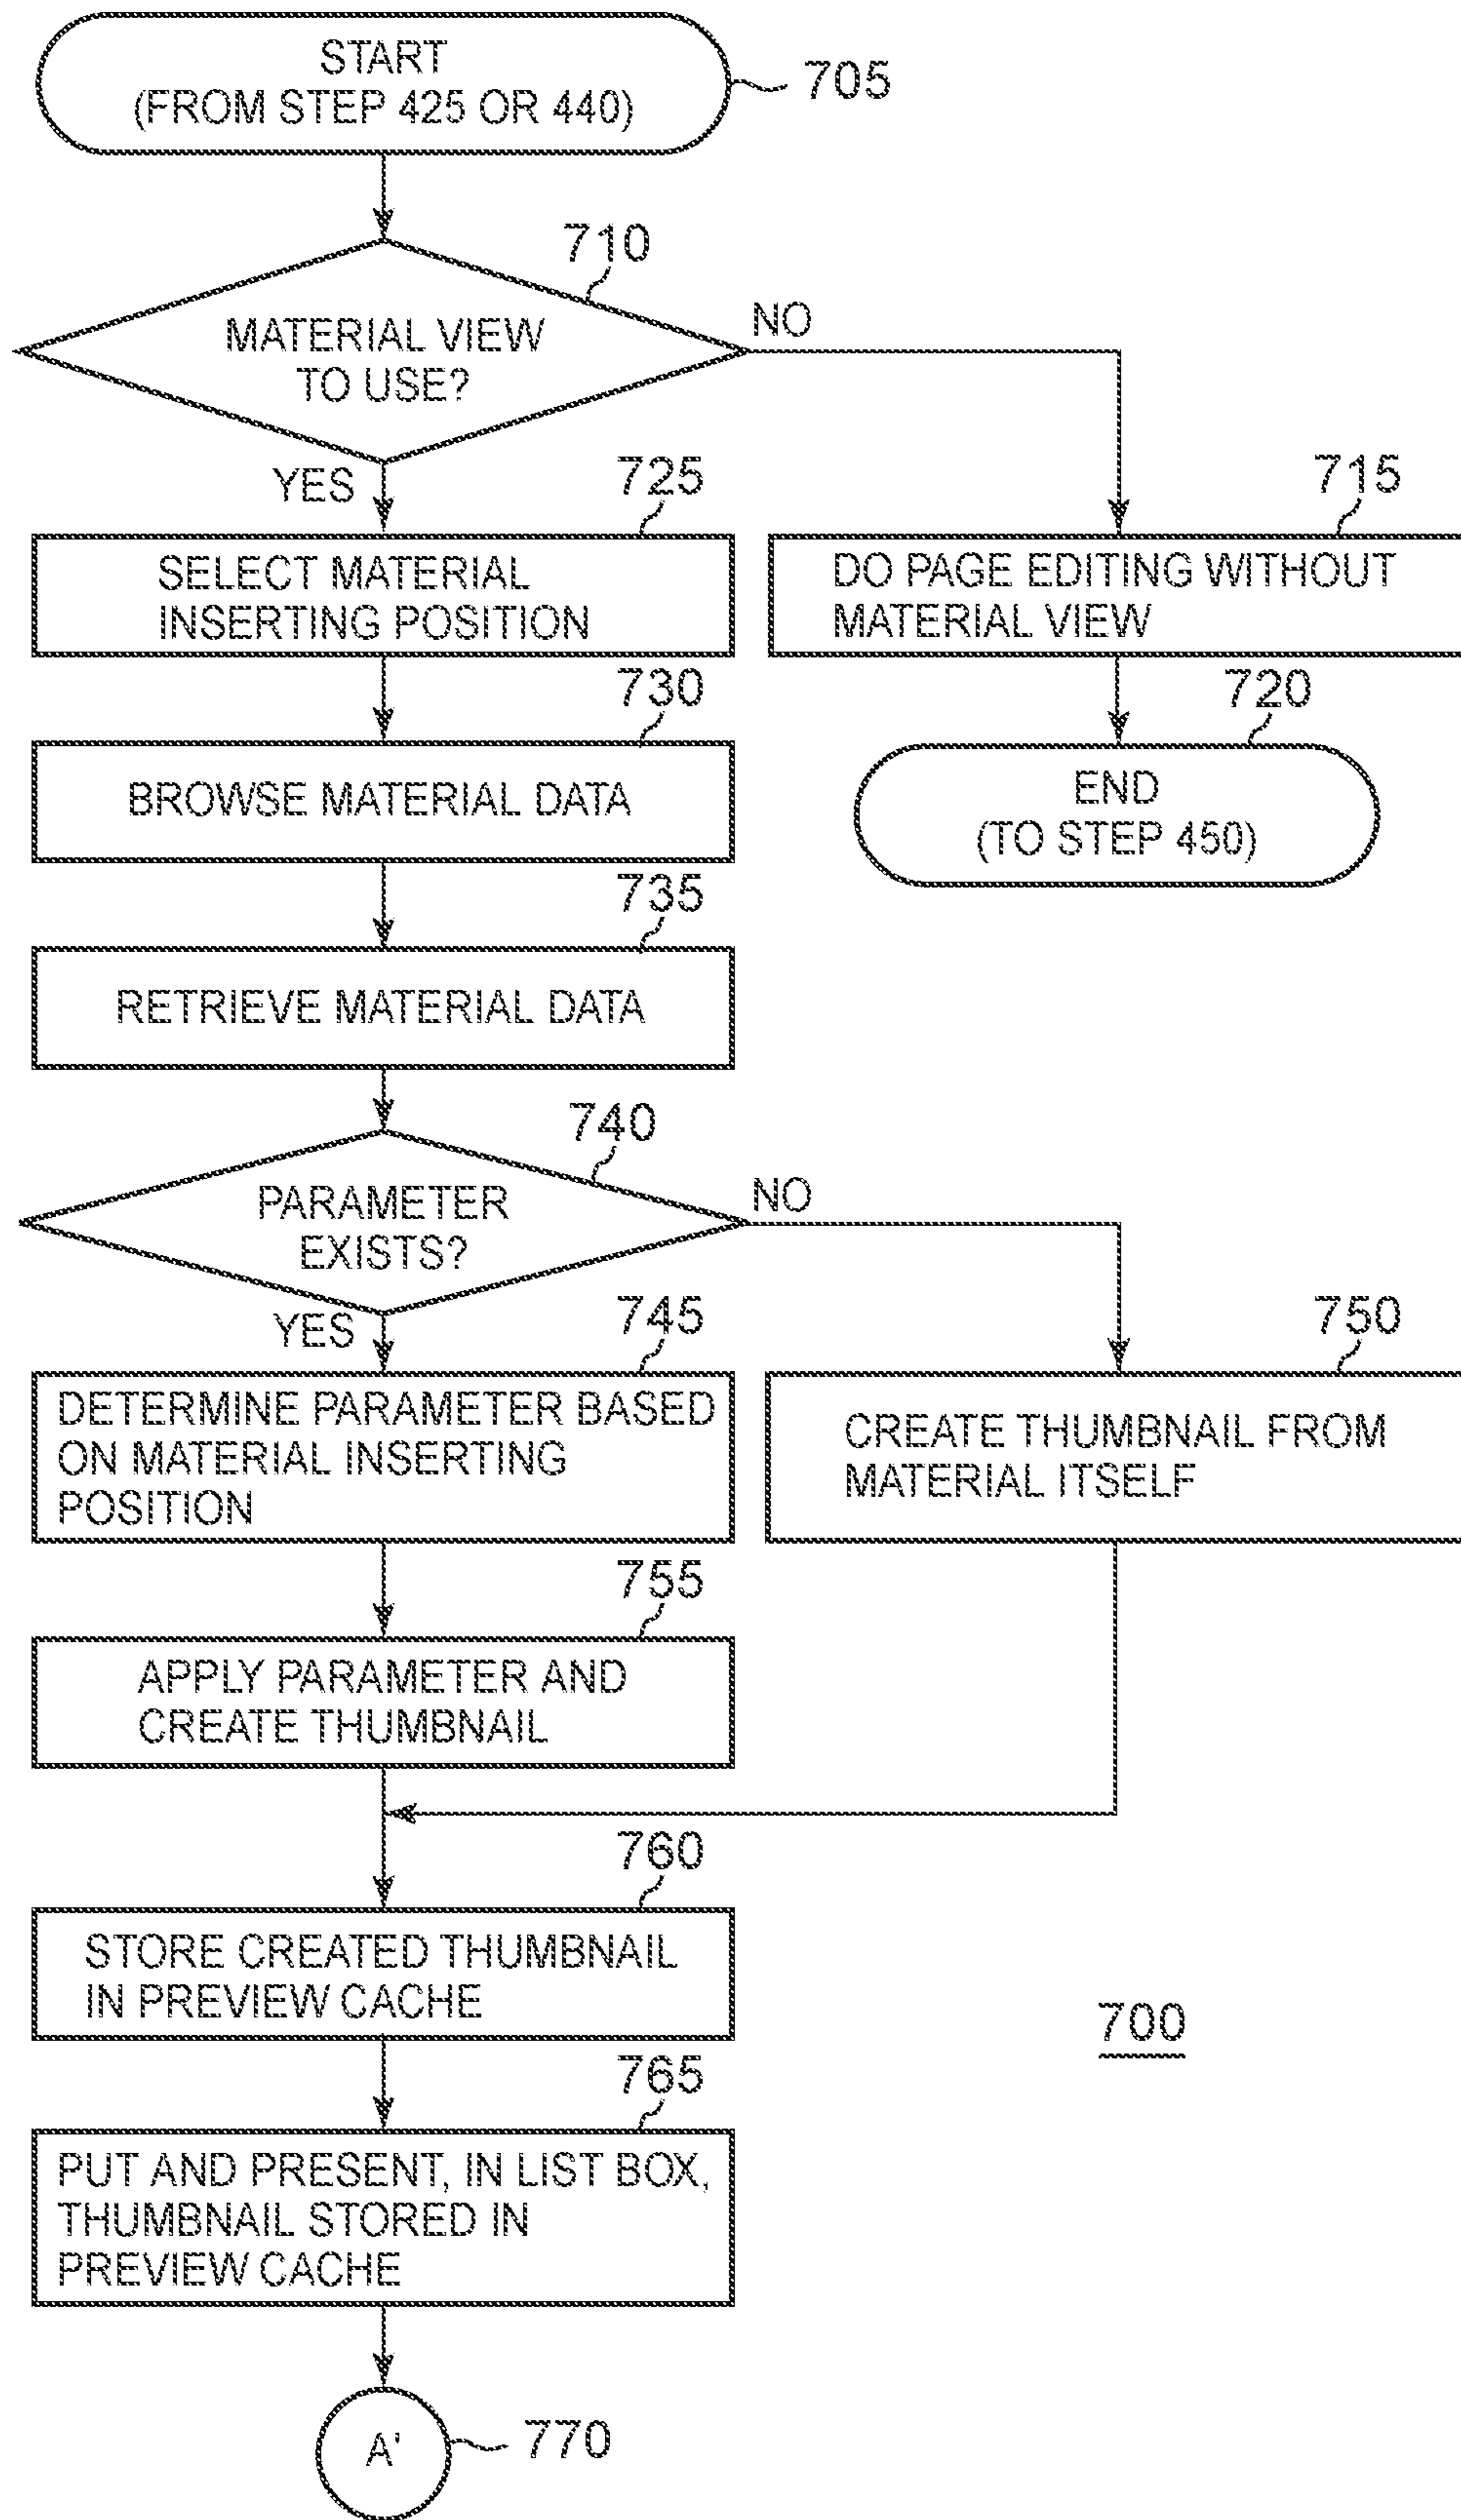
START
(FROM STEP 425 OR 440)

705

710

MATERIAL VIEW TO USE?

NO

YES

725

SELECT MATERIAL INSERTING POSITION

715

DO PAGE EDITING WITHOUT MATERIAL VIEW

730

BROWSE MATERIAL DATA

720

END
(TO STEP 450)

735

RETRIEVE MATERIAL DATA

740

PARAMETER EXISTS?

NO

YES

745

DETERMINE PARAMETER BASED ON MATERIAL INSERTING POSITION

750

CREATE THUMBNAIL FROM MATERIAL ITSELF

755

APPLY PARAMETER AND CREATE THUMBNAIL

760

STORE CREATED THUMBNAIL IN PREVIEW CACHE

700

765

PUT AND PRESENT, IN LIST BOX, THUMBNAIL STORED IN PREVIEW CACHE

A'

770